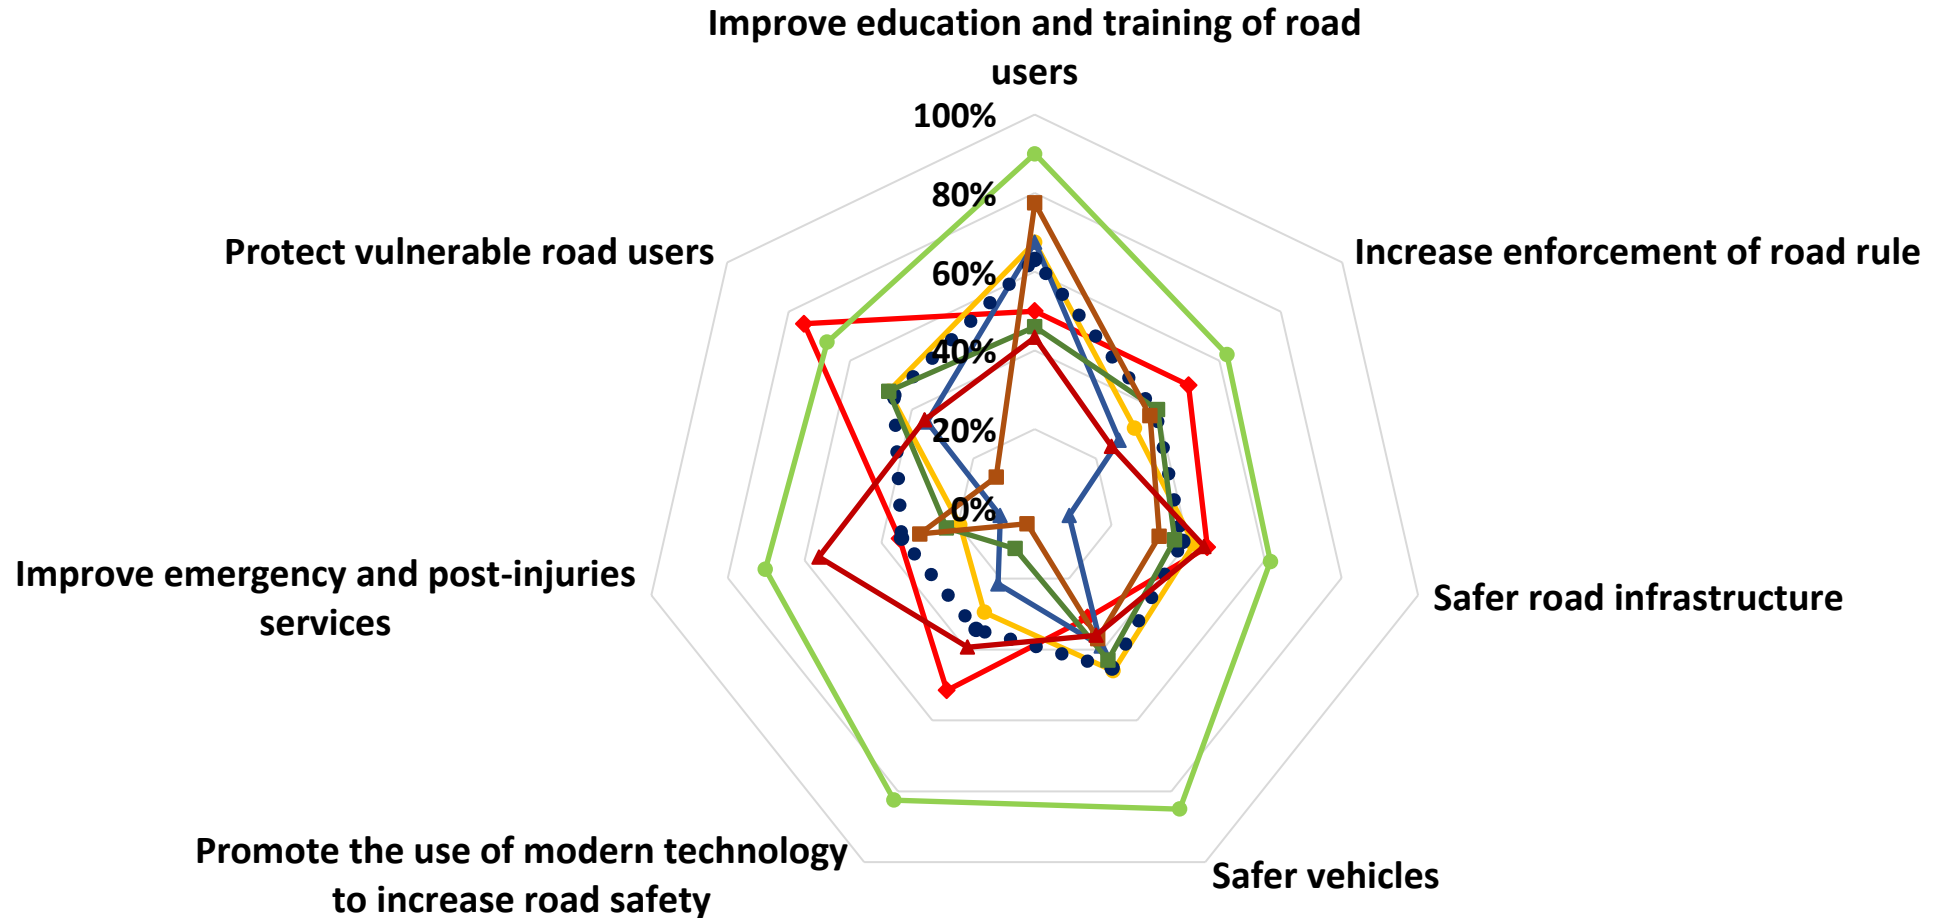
Improve education and training of road users

100%

80%

60%

40%

20%

0%

Increase enforcement of road rule

Safer road infrastructure

Safer vehicles

Promote the use of modern technology to increase road safety

Improve emergency and post-injuries services

Protect vulnerable road users